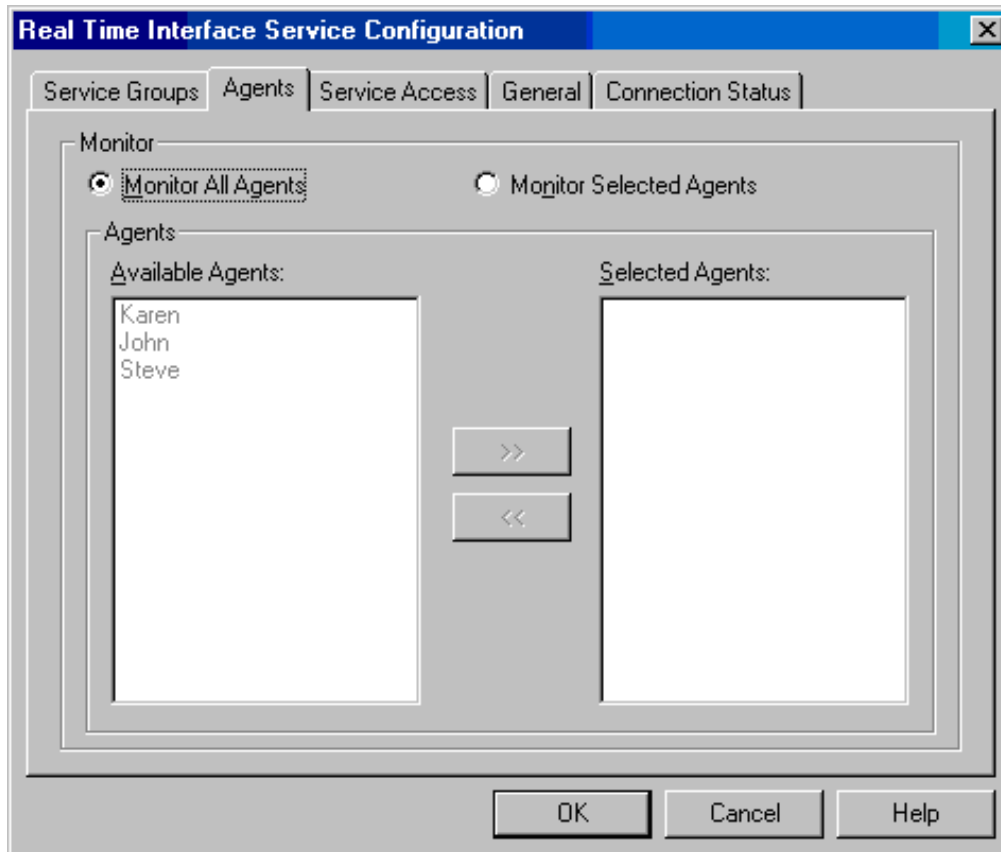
Real Time Interface Service Configuration

Service Groups | Agents | Service Access | General | Connection Status

Monitor

Monitor All Agents

Monitor Selected Agents

Agents

Available Agents:

Karen
John
Steve

>>

<<

Selected Agents:

OK

Cancel

Help